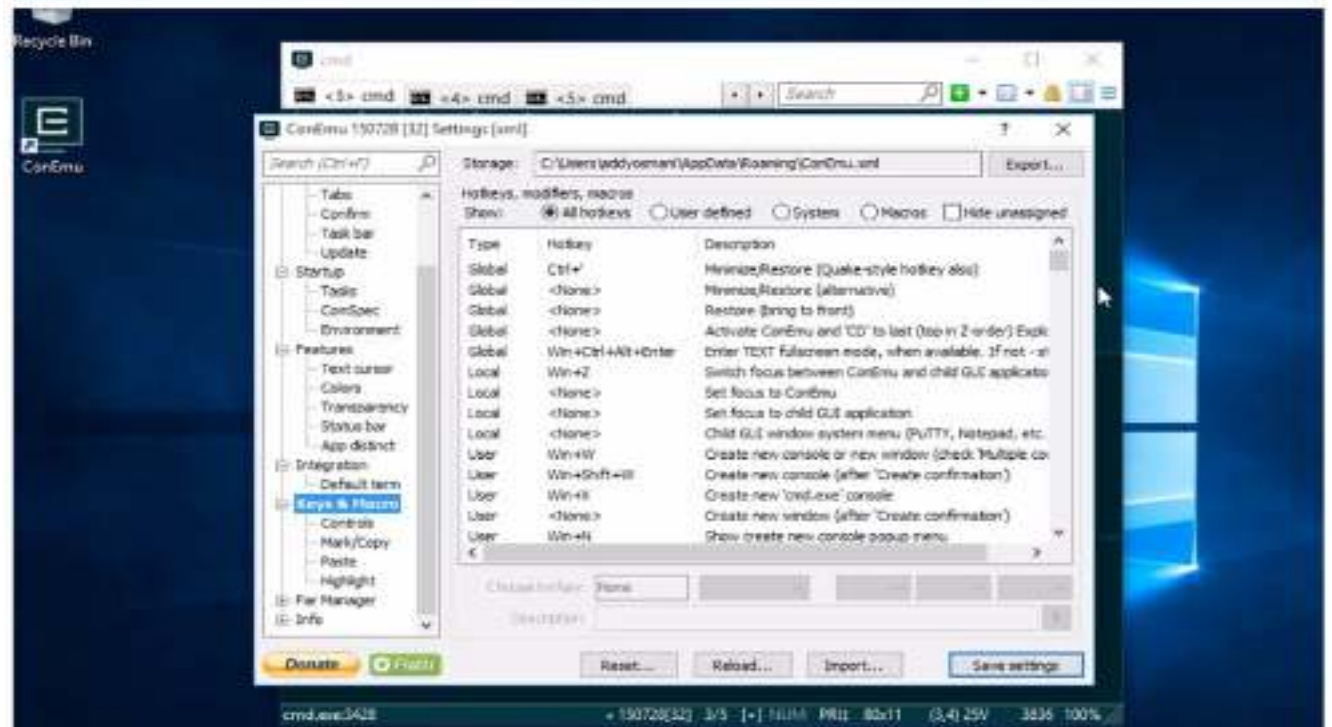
Recycle Bin

ConEmu

cmd

<3> cmd <4> cmd <5> cmd

Search

ConEmu 150728 [32] Settings [xml]

?

Search (Ctrl+F)

Storage: C:\Users\addyosmani\AppData\Roaming\ConEmu.xml

Export...

Tabs
Confirm
Task bar
Update
Startup
Tasks
ComSpec
Environment
Features
Text cursor
Colors
Transparency
Status bar
App distinct
Integration
Default term
Keys & Macro
Controls
Mark/Copy
Paste
Highlight
Far Manager
Info

Hotkeys, modifiers, macros
Show: All hotkeys User defined System Macros Hide unassigned

| Type | Hotkey | Description |
|---|---|---|
| Global | Ctrl+` | Minimize/Restore (Quake-style hotkey also) |
| Global | <None> | Minimize/Restore (alternative) |
| Global | <None> | Restore (bring to front) |
| Global | <None> | Activate ConEmu and 'CD' to last (top in Z-order) Expl |
| Global | Win+Ctrl+Alt+Enter | Enter TEXT fullscreen mode, when available. If not - st |
| Local | Win+Z | Switch focus between ConEmu and child GUI applicatio |
| Local | <None> | Set focus to ConEmu |
| Local | <None> | Set focus to child GUI application |
| Local | <None> | Child GUI window system menu (PuTTY, Notepad, etc. |
| User | Win+W | Create new console or new window (check 'Multiple co |
| User | Win+Shift+W | Create new console (after 'Create confirmation') |
| User | Win+X | Create new 'cmd.exe' console |
| User | <None> | Create new window (after 'Create confirmation') |
| User | Win+N | Show create new console popup menu |

Choose hotkey: None

Description:

Donate Flattr

Reset... Reload... Import... Save settings

cmd.exe:3428 « 150728[32] 3/5 [+] NUM PRI: 80x11 (3,4) 25V 3836 100%